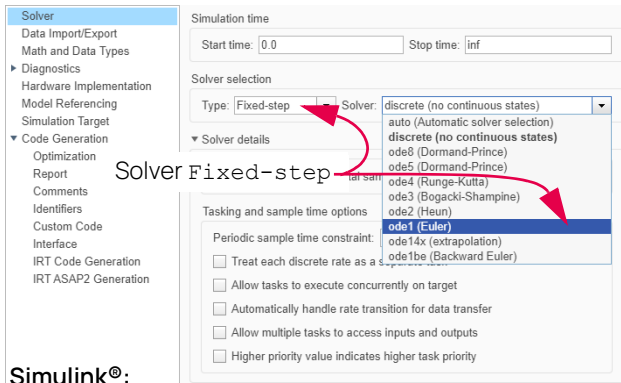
Solver
Data Import/Export
Math and Data Types
▸ Diagnostics
Hardware Implementation
Model Referencing
Simulation Target
▾ Code Generation
Optimization
Report
Comments
Identifiers
Custom Code
Interface
IRT Code Generation
IRT ASAP2 Generation

Simulation time
Start time: 0.0
Stop time: inf

Solver selection
Type: Fixed-step
Solver: discrete (no continuous states)

▾ Solver details

Solver Fixed-step

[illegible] sa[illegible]

Tasking and sample time options
Periodic sample time constraint:
Treat each discrete rate as a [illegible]
Allow tasks to execute concurrently on target
Automatically handle rate transition for data transfer
Allow multiple tasks to access inputs and outputs
Higher priority value indicates higher task priority

auto (Automatic solver selection)
discrete (no continuous states)
ode8 (Dormand-Prince)
ode5 (Dormand-Prince)
ode4 (Runge-Kutta)
ode3 (Bogacki-Shampine)
ode2 (Heun)
ode1 (Euler)
ode14x (extrapolation)
ode1be (Backward Euler)

Simulink®: